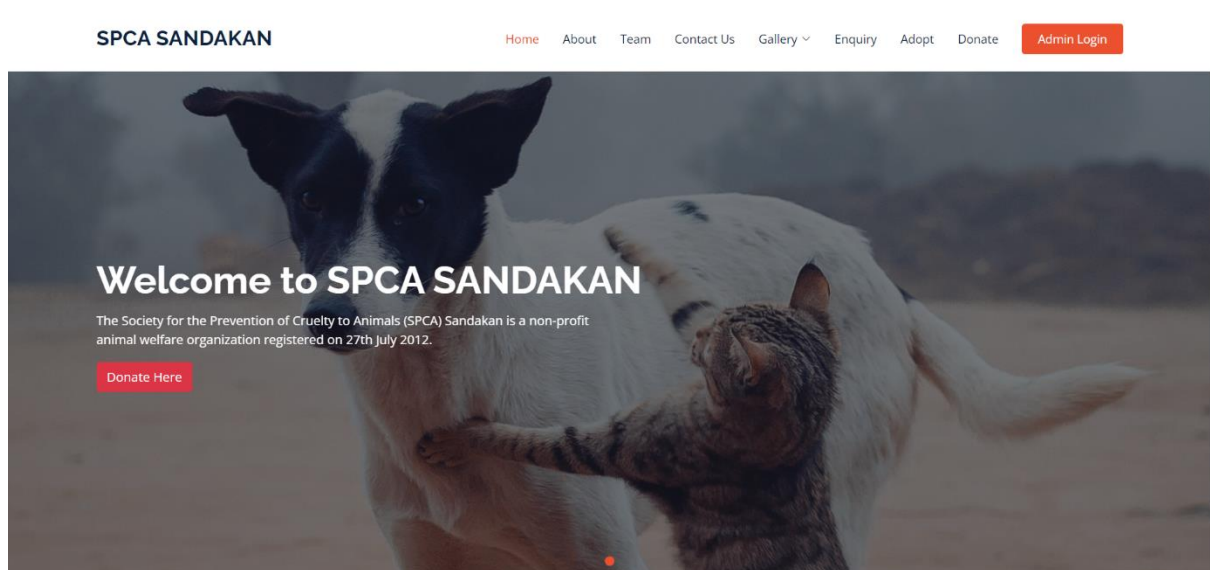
SPCA SANDAKAN

Home About Team Contact Us Gallery Enquiry Adopt Donate Admin Login

Welcome to SPCA SANDAKAN

The Society for the Prevention of Cruelty to Animals (SPCA) Sandakan is a non-profit animal welfare organization registered on 27th July 2012.

Donate Here